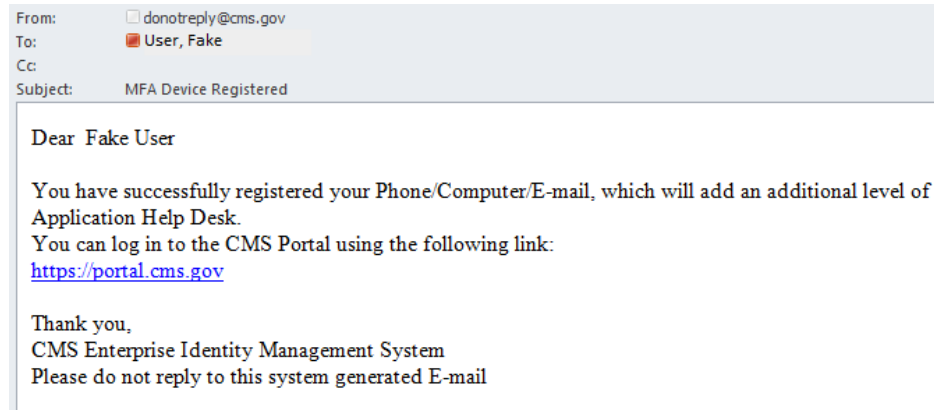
From: donotreply@cms.gov
To: User, Fake
Cc:
Subject: MFA Device Registered

Dear Fake User

You have successfully registered your Phone/Computer/E-mail, which will add an additional level of
Application Help Desk.
You can log in to the CMS Portal using the following link:
https://portal.cms.gov

Thank you,
CMS Enterprise Identity Management System
Please do not reply to this system generated E-mail